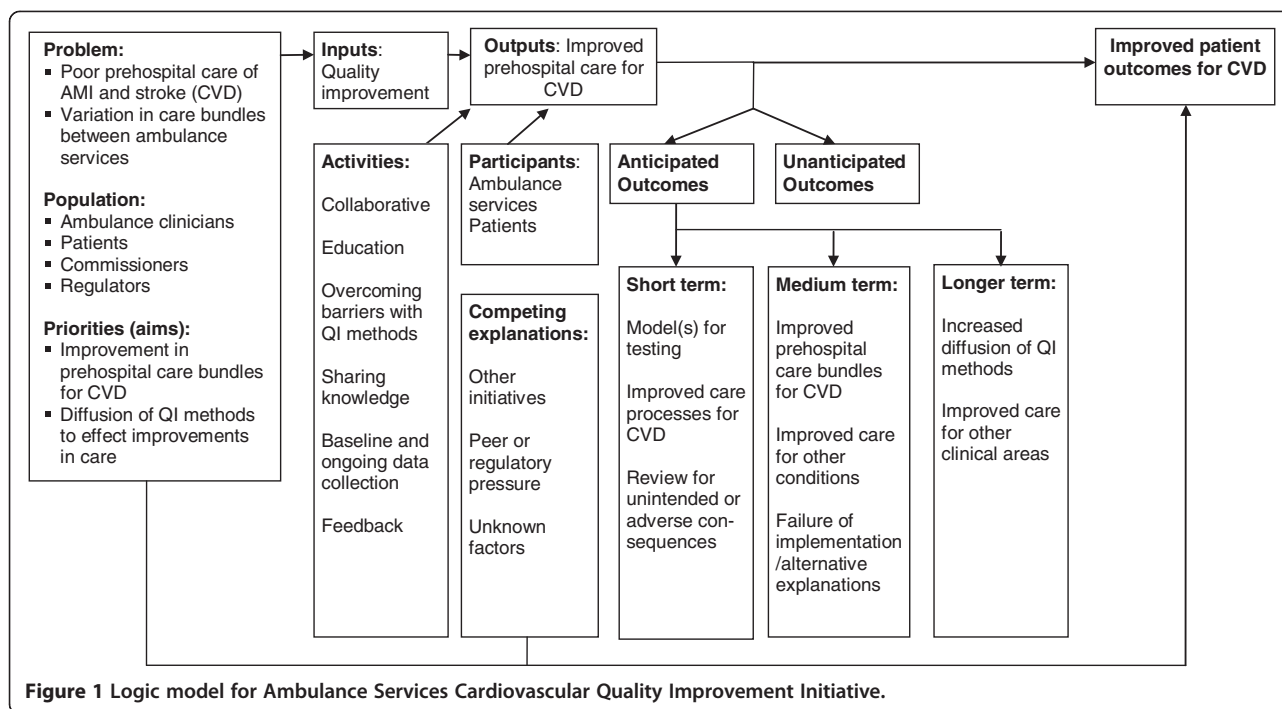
Problem:
- Poor prehospital care of AMI and stroke (CVD)
- Variation in care bundles between ambulance services

Population:
- Ambulance clinicians
- Patients
- Commissioners
- Regulators

Priorities (aims):
- Improvement in prehospital care bundles for CVD
- Diffusion of QI methods to effect improvements in care

Inputs: Quality improvement

Outputs: Improved prehospital care for CVD

Improved patient outcomes for CVD

Activities:

Collaborative

Education

Overcoming barriers with QI methods

Sharing knowledge

Baseline and ongoing data collection

Feedback

Participants: Ambulance services Patients

Competing explanations:

Other initiatives

Peer or regulatory pressure

Unknown factors

Anticipated Outcomes

Unanticipated Outcomes

Short term:

Model(s) for testing

Improved care processes for CVD

Review for unintended or adverse consequences

Medium term:

Improved prehospital care bundles for CVD

Improved care for other conditions

Failure of implementation /alternative explanations

Longer term:

Increased diffusion of QI methods

Improved care for other clinical areas

Figure 1 Logic model for Ambulance Services Cardiovascular Quality Improvement Initiative.